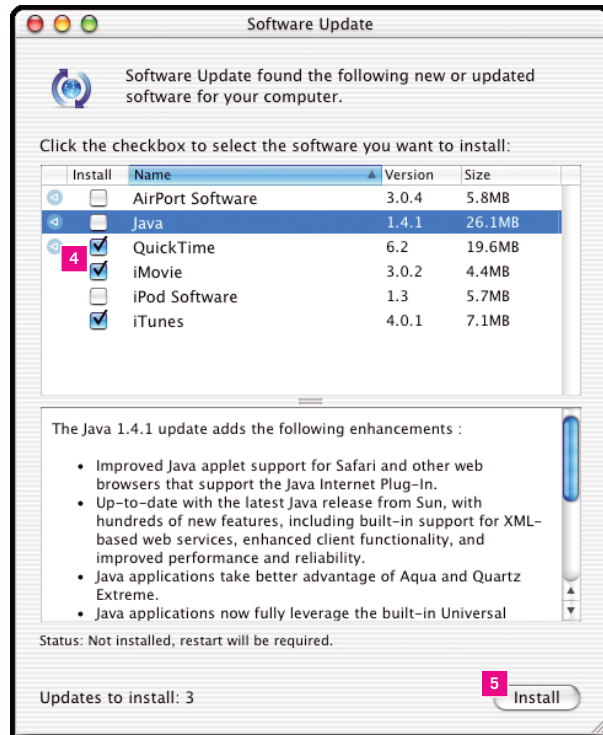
Software Update

Software Update found the following new or updated software for your computer.

Click the checkbox to select the software you want to install:

| Install | Name | Version | Size |
|---|---|---|---|
| ☐ | AirPort Software | 3.0.4 | 5.8MB |
| ☐ | Java | 1.4.1 | 26.1MB |
| ☑ | QuickTime | 6.2 | 19.6MB |
| ☑ | iMovie | 3.0.2 | 4.4MB |
| ☐ | iPod Software | 1.3 | 5.7MB |
| ☑ | iTunes | 4.0.1 | 7.1MB |

4

The Java 1.4.1 update adds the following enhancements :

• Improved Java applet support for Safari and other web browsers that support the Java Internet Plug-In.
• Up-to-date with the latest Java release from Sun, with hundreds of new features, including built-in support for XML-based web services, enhanced client functionality, and improved performance and reliability.
• Java applications take better advantage of Aqua and Quartz Extreme.
• Java applications now fully leverage the built-in Universal

Status: Not installed, restart will be required.

Updates to install: 3

5

Install